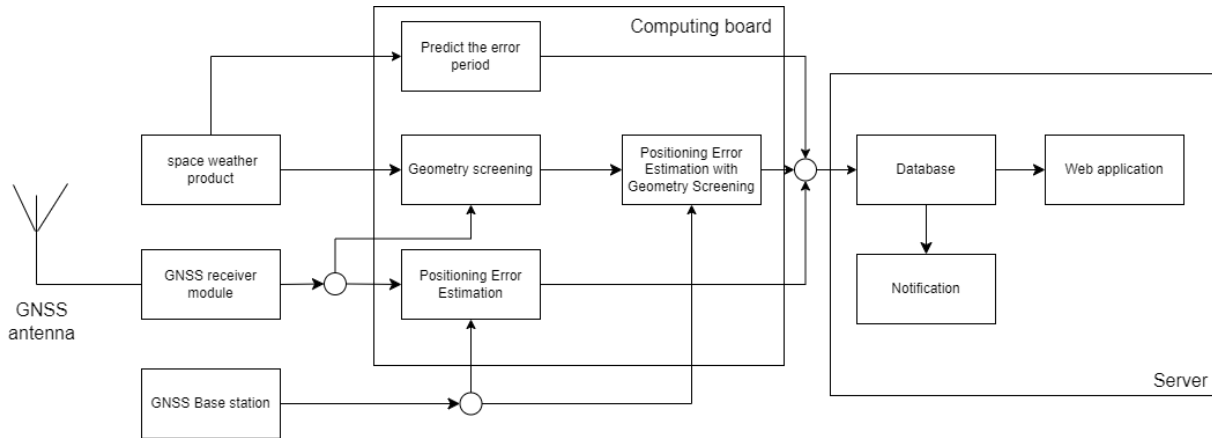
Computing board

Predict the error period

space weather product

Geometry screening

Positioning Error Estimation with Geometry Screening

Database

Web application

GNSS antenna

GNSS receiver module

Positioning Error Estimation

Notification

GNSS Base station

Server